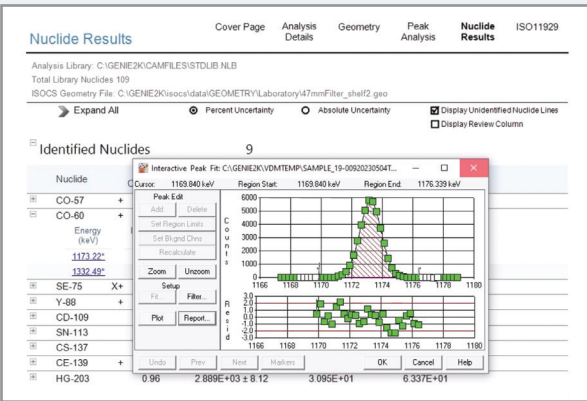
Nuclide Results

Cover Page | Analysis Details | Geometry | Peak Analysis | Nuclide Results | ISO11929

Analysis Library: C:\GENIE2K\CAMFILES\STDLIB.NLB
Total Library Nuclides 109
ISOCS Geometry File: C:\GENIE2K\isocs\data\GEOMETRY\Laboratory\47mmFilter_shelf2.geo

Expand All
Percent Uncertainty
Absolute Uncertainty
Display Unidentified Nuclide Lines
Display Review Column

Identified Nuclides 9

Nuclide

CO-57 +
CO-60 +
Energy (keV)
1173.22*
1332.49*
SE-75 X+
Y-88 +
CD-109
SN-113
CS-137
CE-139 +
HG-203 0.96 2.889E+03 ± 8.12 3.095E+01 6.337E+01

Interactive Peak Fit: C:\GENIE2K\VDMTEMP\SAMPLE_19-00920230504T...

Cursor: 1169.840 keV Region Start: 1169.840 keV Region End: 1176.339 keV

Peak Edit
Add Delete
Set Region Limits
Set Blkgnd Chns
Recalculate
Zoom Unzoom
Setup
Fit... Filter...
Plot Report...

Counts
6000
5000
4000
3000
2000
1000
0
1166 1168 1170 1172 1174 1176 1178 1180

Resid
3.0
2.0
1.0
0.0
-1.0
-2.0
-3.0
1166 1168 1170 1172 1174 1176 1178 1180

Undo Prev Next Markers OK Cancel Help